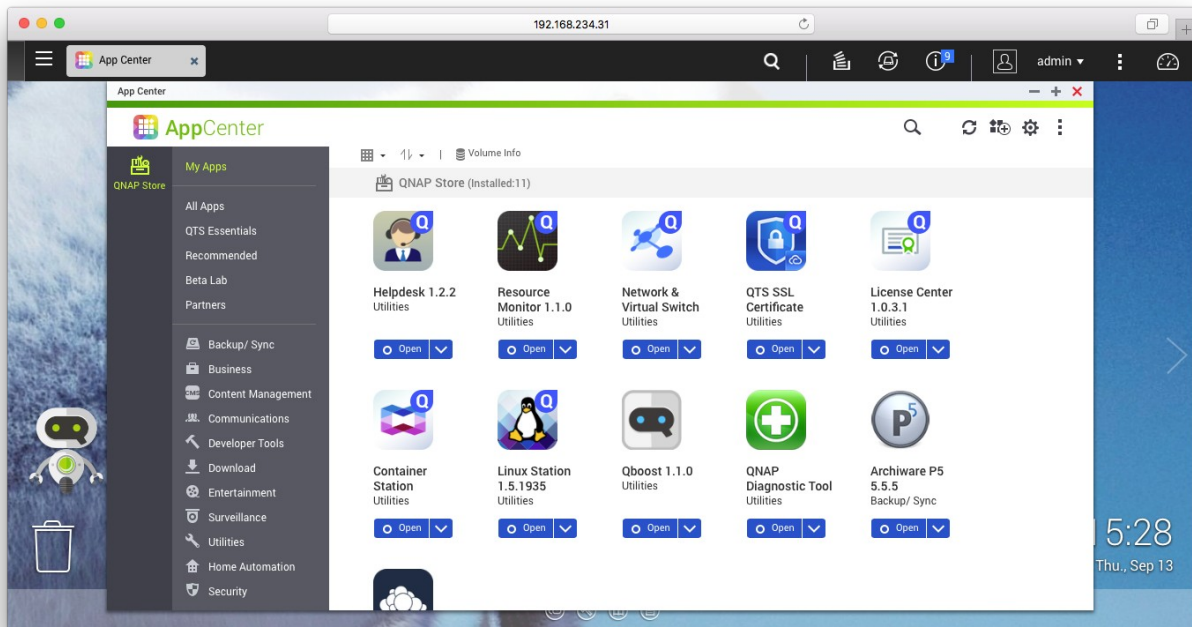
192.168.234.31

App Center

9

admin

App Center

AppCenter

QNAP Store

My Apps

All Apps
QTS Essentials
Recommended
Beta Lab
Partners

Backup/ Sync
Business
Content Management
Communications
Developer Tools
Download
Entertainment
Surveillance
Utilities
Home Automation
Security

Volume Info

QNAP Store (Installed:11)

Helpdesk 1.2.2
Utilities
Open

Resource Monitor 1.1.0
Utilities
Open

Network & Virtual Switch
Utilities
Open

QTS SSL Certificate
Utilities
Open

License Center 1.0.3.1
Utilities
Open

Container Station
Utilities
Open

Linux Station 1.5.1935
Utilities
Open

Qboost 1.1.0
Utilities
Open

QNAP Diagnostic Tool
Utilities
Open

Archiware P5 5.5.5
Backup/ Sync
Open

5:28
Thu., Sep 13